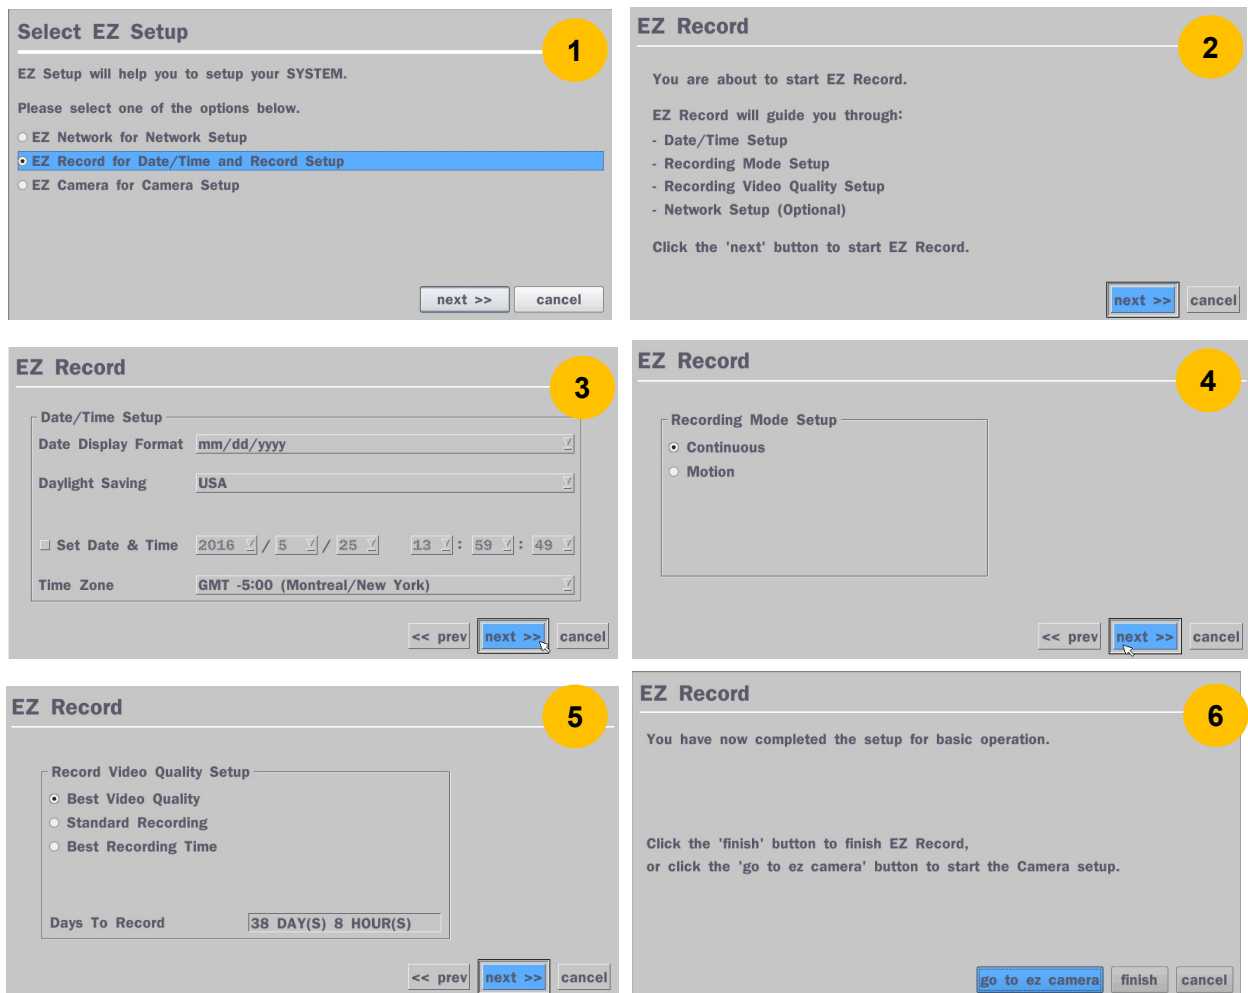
Select EZ Setup

1

EZ Setup will help you to setup your SYSTEM.

Please select one of the options below.

EZ Network for Network Setup
EZ Record for Date/Time and Record Setup
EZ Camera for Camera Setup

next >> cancel

EZ Record

2

You are about to start EZ Record.

EZ Record will guide you through:
- Date/Time Setup
- Recording Mode Setup
- Recording Video Quality Setup
- Network Setup (Optional)

Click the 'next' button to start EZ Record.

next >> cancel

EZ Record

3

Date/Time Setup
Date Display Format mm/dd/yyyy

Daylight Saving USA

Set Date & Time 2016 / 5 / 25 13 : 59 : 49

Time Zone GMT -5:00 (Montreal/New York)

<< prev next >> cancel

EZ Record

4

Recording Mode Setup
Continuous
Motion

<< prev next >> cancel

EZ Record

5

Record Video Quality Setup
Best Video Quality
Standard Recording
Best Recording Time

Days To Record 38 DAY(S) 8 HOUR(S)

<< prev next >> cancel

EZ Record

6

You have now completed the setup for basic operation.

Click the 'finish' button to finish EZ Record,
or click the 'go to ez camera' button to start the Camera setup.

go to ez camera finish cancel